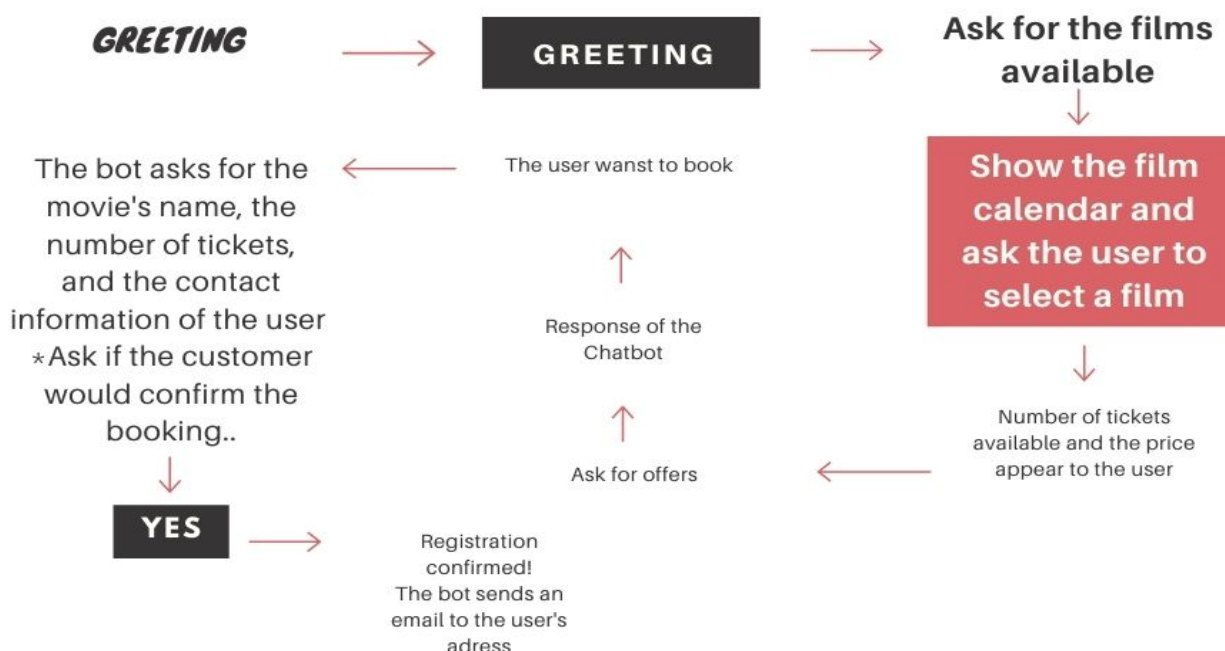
GREETING

GREETING

Ask for the films available

Show the film calendar and ask the user to select a film

Number of tickets available and the price appear to the user

Ask for offers

Response of the Chatbot

The user wanst to book

The bot asks for the movie's name, the number of tickets, and the contact information of the user
*Ask if the customer would confirm the booking..

YES

Registration confirmed!
The bot sends an email to the user's adress